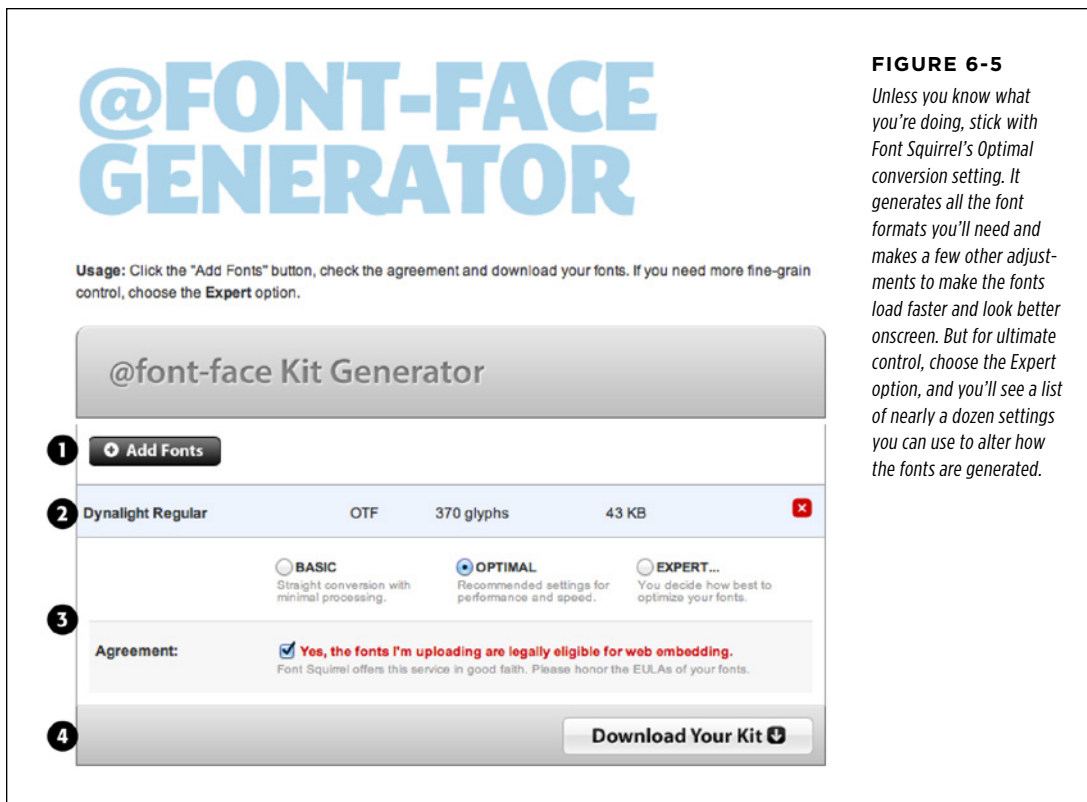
@FONT-FACE GENERATOR

**Usage:** Click the "Add Fonts" button, check the agreement and download your fonts. If you need more fine-grain control, choose the **Expert** option.

@font-face Kit Generator

1

Add Fonts

2

Dynalight Regular OTF 370 glyphs 43 KB

BASIC
Straight conversion with minimal processing.

OPTIMAL
Recommended settings for performance and speed.

EXPERT...
You decide how best to optimize your fonts.

3

Agreement:

Yes, the fonts I'm uploading are legally eligible for web embedding.
Font Squirrel offers this service in good faith. Please honor the EULAs of your fonts.

4

Download Your Kit

FIGURE 6-5

*Unless you know what you're doing, stick with Font Squirrel's Optimal conversion setting. It generates all the font formats you'll need and makes a few other adjustments to make the fonts load faster and look better onscreen. But for ultimate control, choose the Expert option, and you'll see a list of nearly a dozen settings you can use to alter how the fonts are generated.*